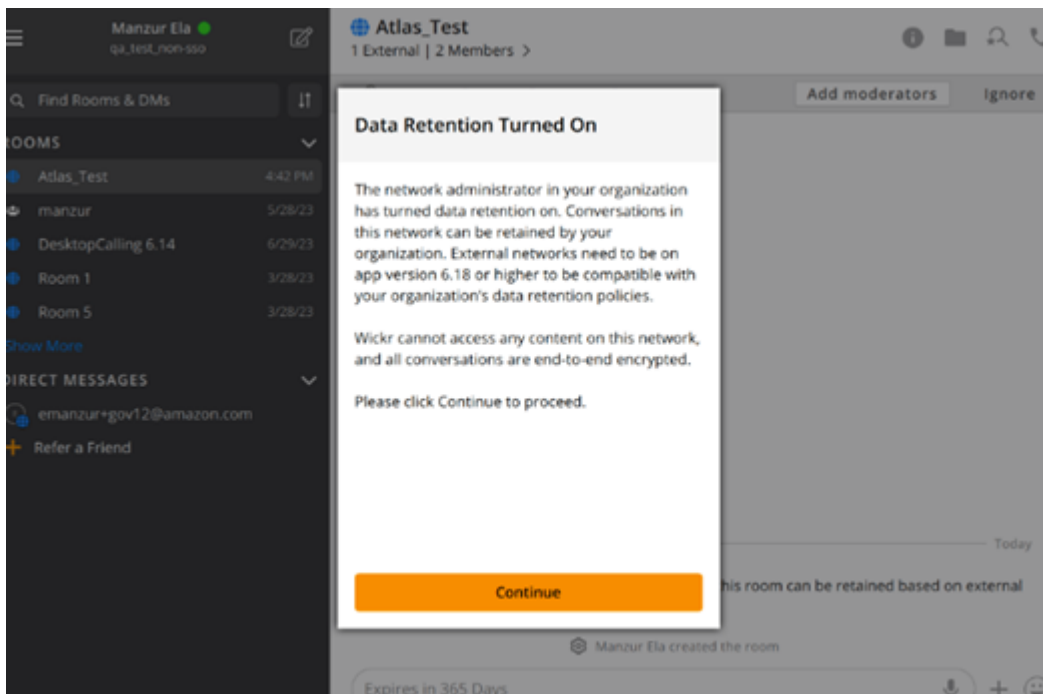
Manzur Ela
qa_test_non-sso

Find Rooms & DMs

OOMS

Atlas_Test 4:42 PM
manzur 5/28/23
DesktopCalling 6.14 6/29/23
Room 1 3/28/23
Room 5 3/28/23
Show More

IRECT MESSAGES

emanzur+gov12@amazon.com
Refer a Friend

Atlas_Test
1 External | 2 Members >

Add moderators
Ignore

Data Retention Turned On

The network administrator in your organization has turned data retention on. Conversations in this network can be retained by your organization. External networks need to be on app version 6.18 or higher to be compatible with your organization's data retention policies.

Wickr cannot access any content on this network, and all conversations are end-to-end encrypted.

Please click Continue to proceed.

Continue

Today

his room can be retained based on external

Manzur Ela created the room

Expires in 365 Days